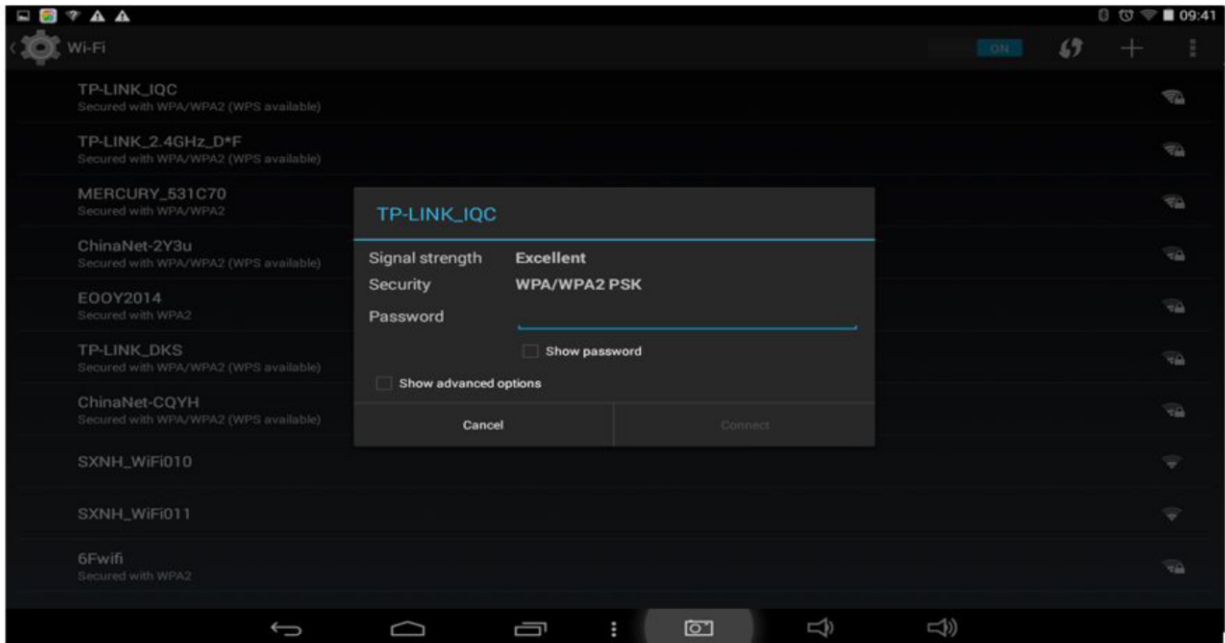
09:41

Wi-Fi

ON

TP-LINK_IQC
Secured with WPA/WPA2 (WPS available)

TP-LINK_2.4GHz_D*F
Secured with WPA/WPA2 (WPS available)

MERCURY_531C70
Secured with WPA/WPA2

ChinaNet-2Y3u
Secured with WPA/WPA2 (WPS available)

EOOY2014
Secured with WPA2

TP-LINK_DKS
Secured with WPA/WPA2 (WPS available)

ChinaNet-CQYH
Secured with WPA/WPA2 (WPS available)

SXNH_WiFi010

SXNH_WiFi011

6Fwifi
Secured with WPA2

TP-LINK_IQC

Signal strength Excellent
Security WPA/WPA2 PSK
Password

Show password

Show advanced options

Cancel

Connect